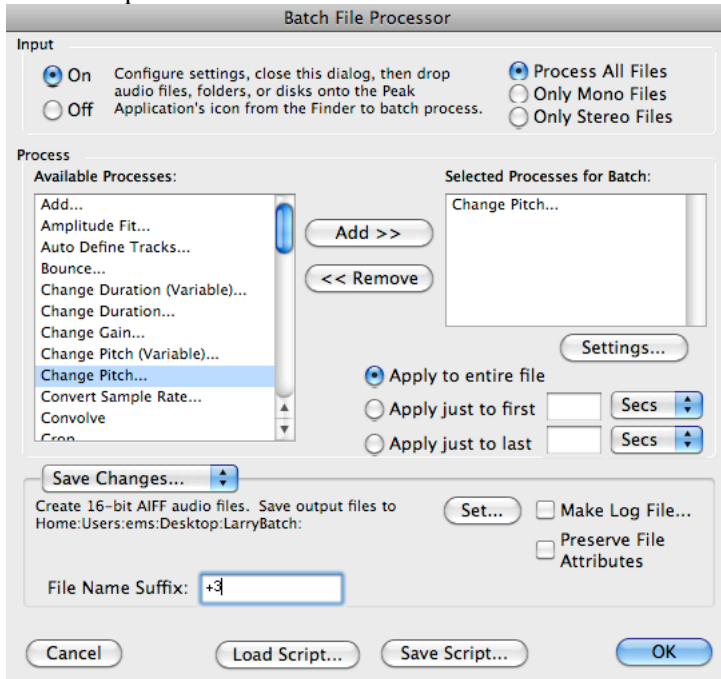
Batch File Processor

Input

On

Off

Configure settings, close this dialog, then drop audio files, folders, or disks onto the Peak Application's icon from the Finder to batch process.

Process All Files

Only Mono Files

Only Stereo Files

Process

Available Processes:

Add...
Amplitude Fit...
Auto Define Tracks...
Bounce...
Change Duration (Variable)...
Change Duration...
Change Gain...
Change Pitch (Variable)...
Change Pitch...
Convert Sample Rate...
Convolve
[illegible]

Add >>

<< Remove

Selected Processes for Batch:

Change Pitch...

Settings...

Apply to entire file

Apply just to first

Secs

Apply just to last

Secs

Save Changes...

Create 16-bit AIFF audio files. Save output files to Home:Users:ems:Desktop:LarryBatch:

Set...

Make Log File...

Preserve File Attributes

File Name Suffix: +3

Cancel

Load Script...

Save Script...

OK